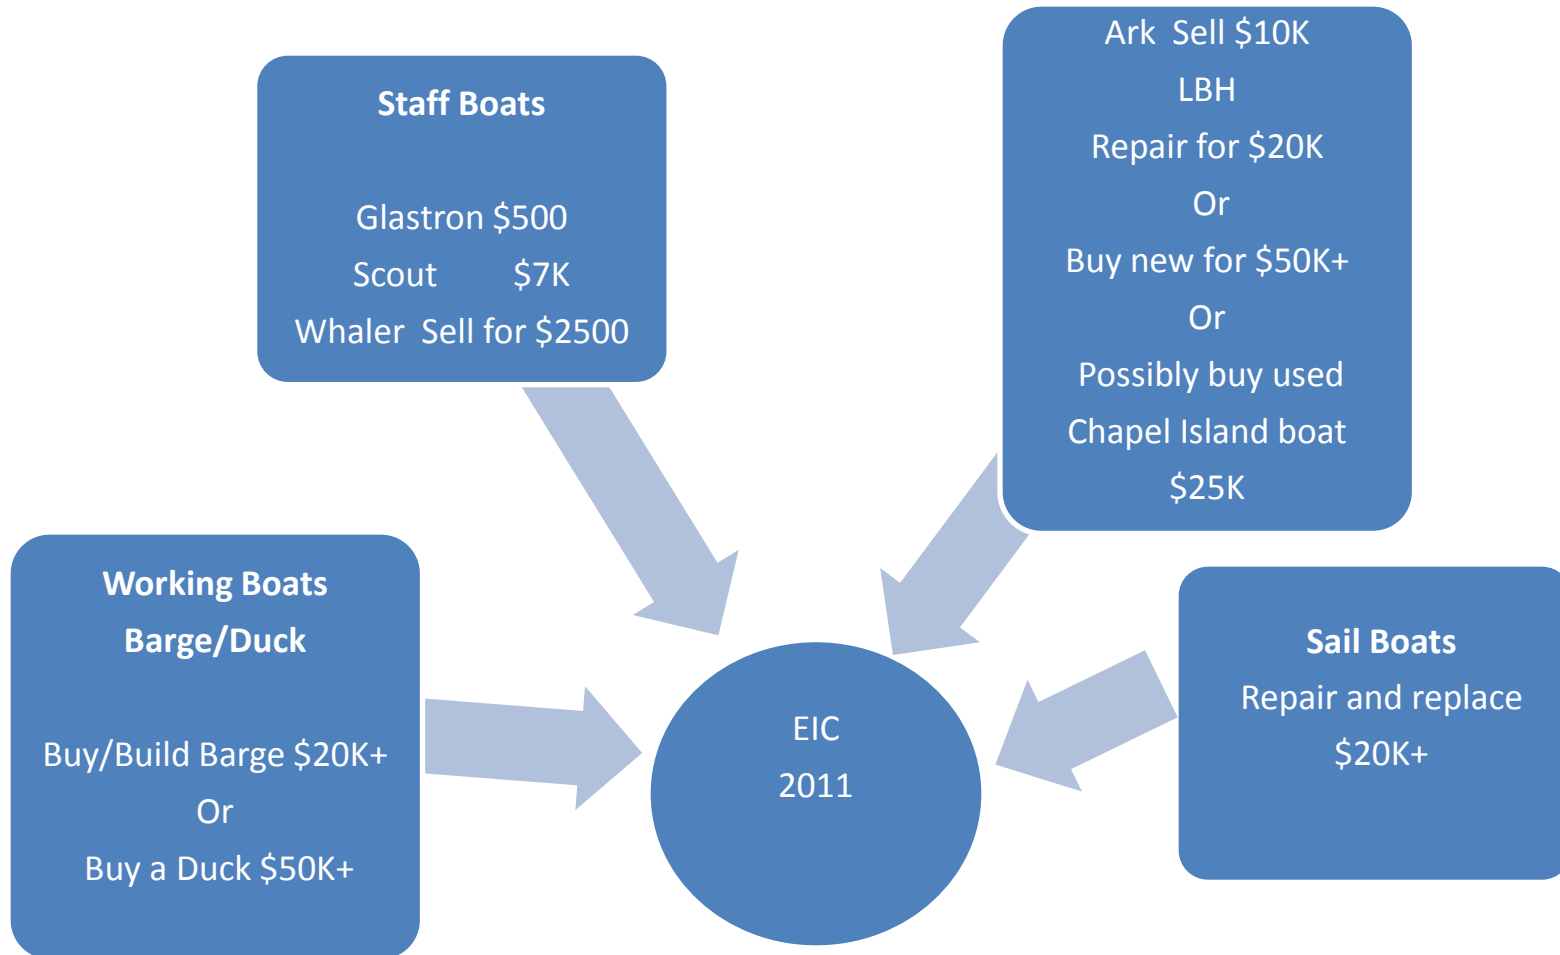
Staff Boats

Glastron $500
Scout $7K
Whaler Sell for $2500

Ark Sell $10K
LBH
Repair for $20K
Or
Buy new for $50K+
Or
Possibly buy used
Chapel Island boat
$25K

Working Boats
Barge/Duck

Buy/Build Barge $20K+
Or
Buy a Duck $50K+

EIC
2011

Sail Boats
Repair and replace
$20K+